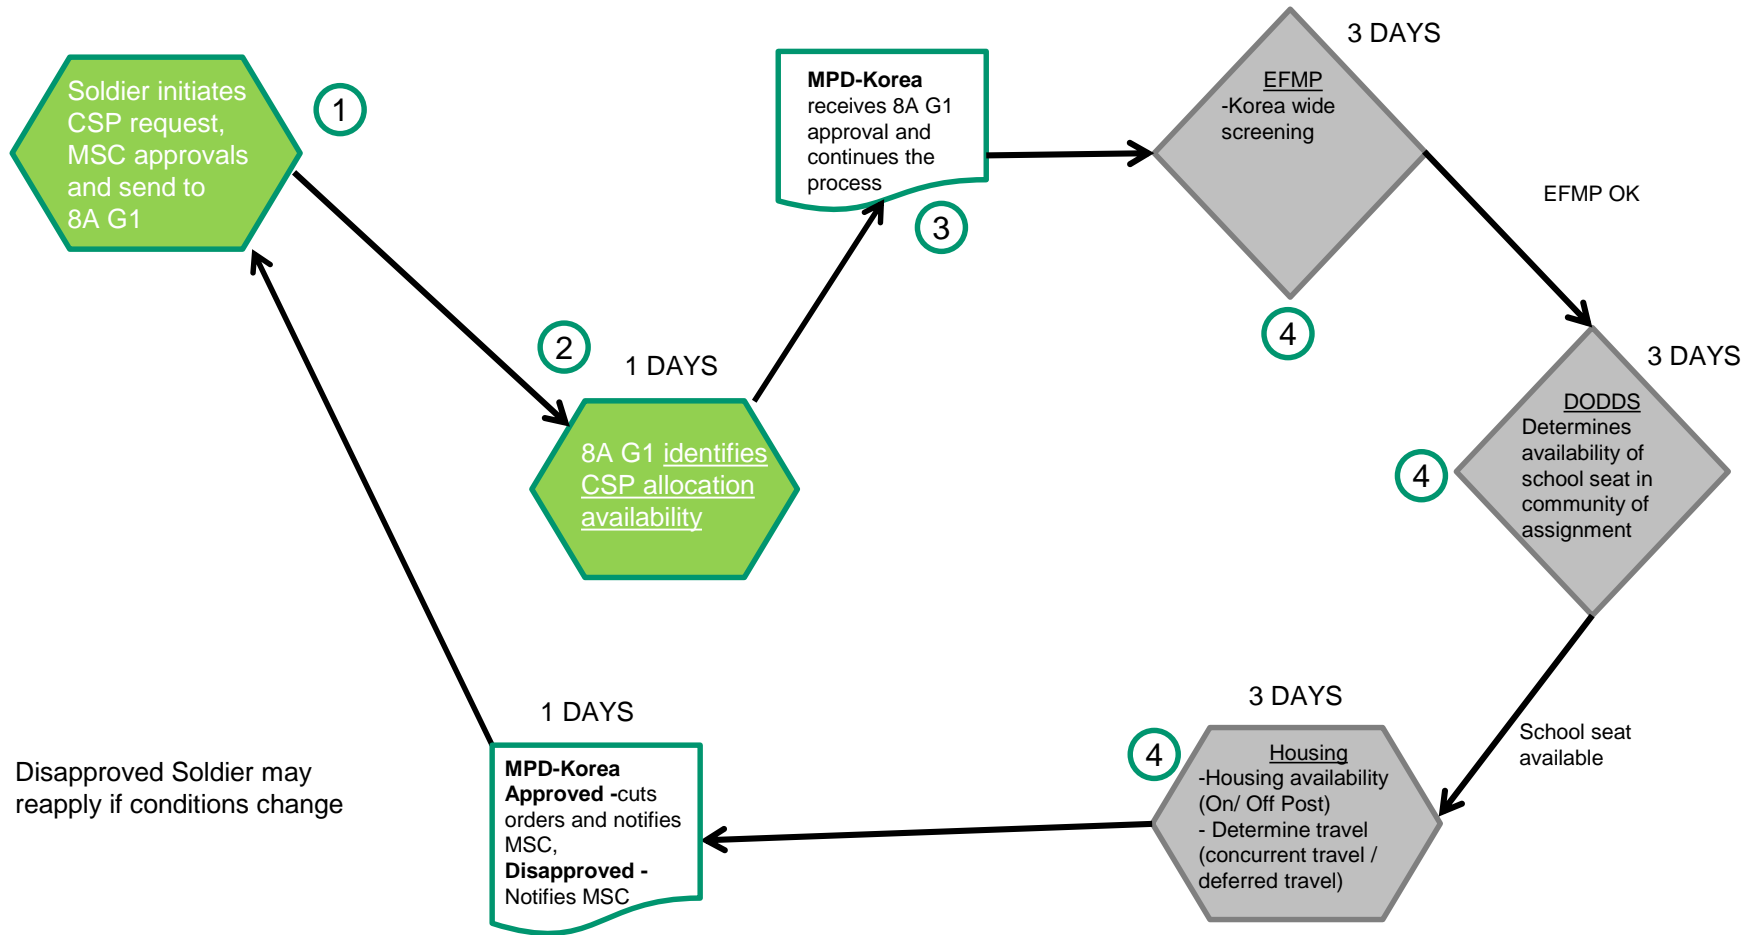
Soldier initiates CSP request, MSC approvals and send to 8A G1

1

2

1 DAYS

8A G1 identifies CSP allocation availability

MPD-Korea receives 8A G1 approval and continues the process

3

3 DAYS

EFMP -Korea wide screening

4

EFMP OK

3 DAYS

DODDS Determines availability of school seat in community of assignment

4

School seat available

3 DAYS

4

Housing -Housing availability (On/ Off Post) - Determine travel (concurrent travel / deferred travel)

1 DAYS

MPD-Korea Approved -cuts orders and notifies MSC, Disapproved - Notifies MSC

Disapproved Soldier may reapply if conditions change